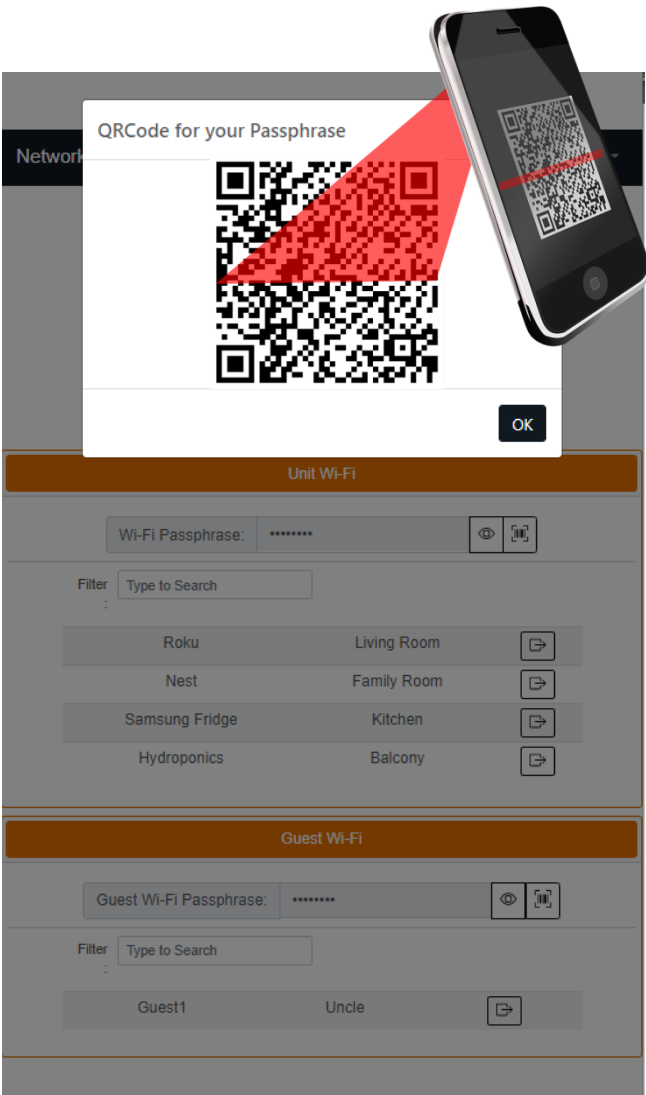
Network

QRCode for your Passphrase

OK

Unit Wi-Fi

Wi-Fi Passphrase: ••••••••

Filter : Type to Search

| | | |
|---|---|---|
| Roku | Living Room | |
| Nest | Family Room | |
| Samsung Fridge | Kitchen | |
| Hydroponics | Balcony | |

Guest Wi-Fi

Guest Wi-Fi Passphrase: ••••••••

Filter : Type to Search

| | | |
|---|---|---|
| Guest1 | Uncle | |